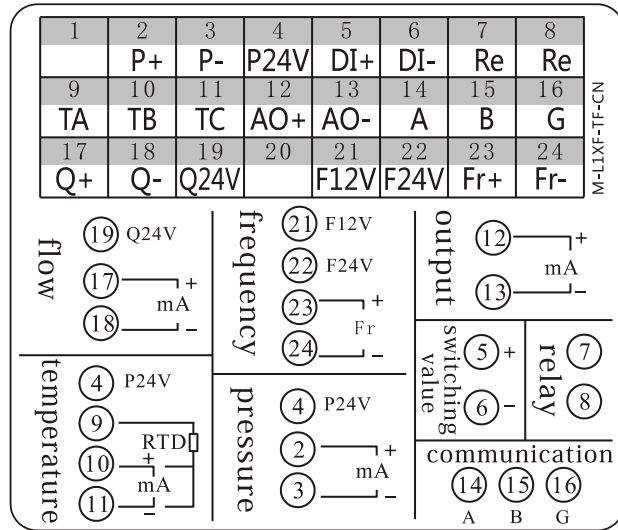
| 1 | 2 | 3 | 4 | 5 | 6 | 7 | 8 |
|---|---|---|---|---|---|---|---|
|  | P+ | P- | P24V | DI+ | DI- | Re | Re |
| 9 | 10 | 11 | 12 | 13 | 14 | 15 | 16 |
| TA | TB | TC | AO+ | AO- | A | B | G |
| 17 | 18 | 19 | 20 | 21 | 22 | 23 | 24 |
| Q+ | Q- | Q24V |  | F12V | F24V | Fr+ | Fr- |

M-L1XF-TF-CN

flow
19 Q24V
17 +
mA
18 –

frequency
21 F12V
22 F24V
23 +
Fr
24 –

output
12 +
mA
13 –

temperature
4 P24V
9
RTD
10 +
mA
11 –

pressure
4 P24V
2 +
mA
3 –

switching value
5 +
6 –

relay
7
8

communication
14 A
15 B
16 G